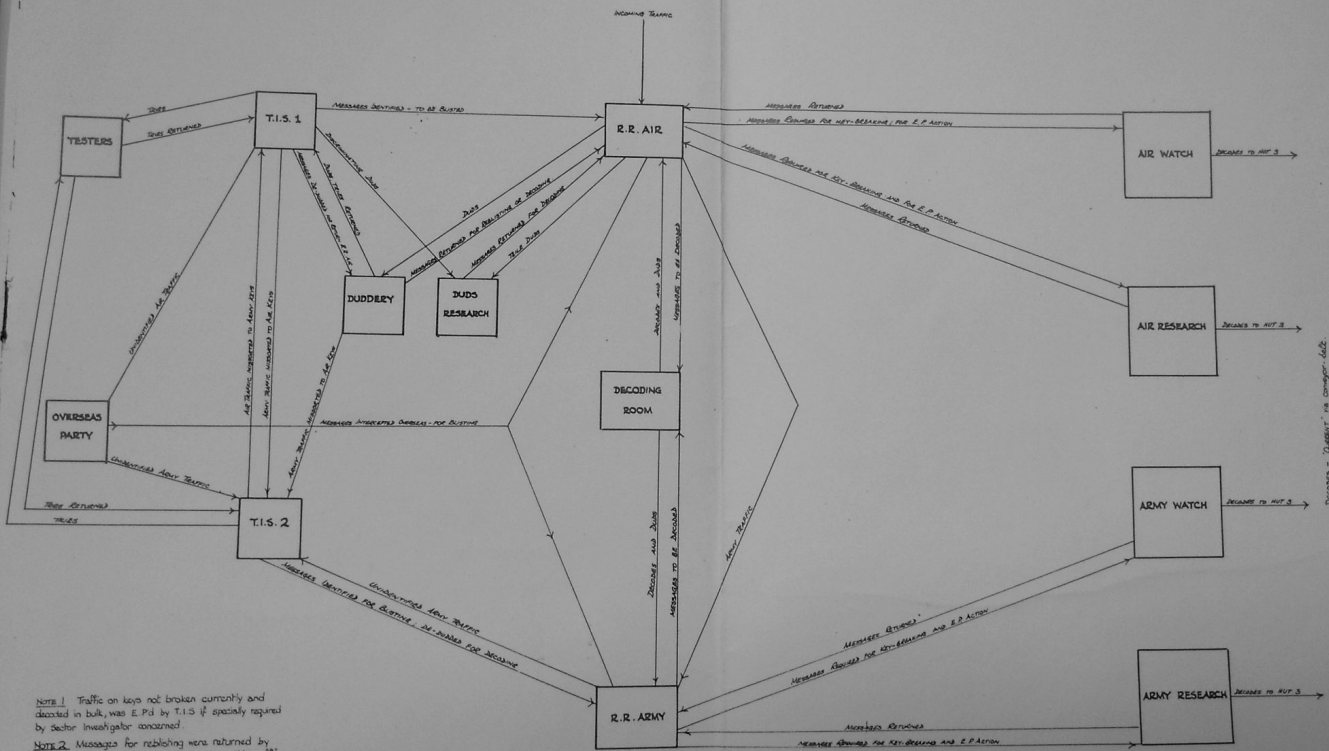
INCOMING TRAFFIC

TESTERS

T.I.S. 1

R.R. AIR

AIR WATCH

DECODES TO HUT 3

TAPES

TAPES RETURNED

MESSAGES IDENTIFIED - TO BE BLISTED

MESSAGES RETURNED

MESSAGES REQUIRED FOR KEY-BREAKING, FOR E.P. ACTION

MESSAGES REQUIRED FOR KEY-BREAKING AND FOR E.P. ACTION

MESSAGES RETURNED

UNIDENTIFIABLE DUDS

DUDS

MESSAGES RETURNED FOR REBLISTING OR DECODING

MESSAGES RETURNED FOR DECODING

TRUE DUDS

DUDS TESTS RETURNED

MESSAGES RE-DUDDED OR BLISTING, E.P. ETC.

UNIDENTIFIED AIR TRAFFIC

AIR TRAFFIC INTERCEPTED TO ARMY KEYS

ARMY TRAFFIC INTERCEPTED TO AIR KEYS

ARMY TRAFFIC INTERCEPTED TO AIR KEYS

DUDDERY

DUDS RESEARCH

AIR RESEARCH

DECODES TO HUT 3

DECODES AND DUDS

MESSAGES TO BE DECODED

DECODING ROOM

OVERSEAS PARTY

MESSAGES INTERCEPTED OVERSEAS - FOR BLISTING

UNIDENTIFIED ARMY TRAFFIC

TAPES RETURNED

TAPES

T.I.S. 2

ARMY WATCH

DECODES TO HUT 3

UNIDENTIFIED ARMY TRAFFIC

MESSAGES IDENTIFIED FOR BLISTING ; DE-DUDDED FOR DECODING

DECODES AND DUDS

MESSAGES TO BE DECODED

ARMY TRAFFIC

MESSAGES RETURNED

MESSAGES REQUIRED FOR KEY-BREAKING AND E.P. ACTION

R.R. ARMY

ARMY RESEARCH

DECODES TO HUT 3

MESSAGES RETURNED

MESSAGES REQUIRED FOR KEY-BREAKING AND E.P. ACTION

DECODES - 'DIRECT' FOR CORRECT DATE

NOTE 1 Traffic on keys not broken currently and decoded in bulk, was E.P'd by T.I.S if specially required by Sector Investigator concerned

NOTE 2 Messages for reblisting were returned by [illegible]